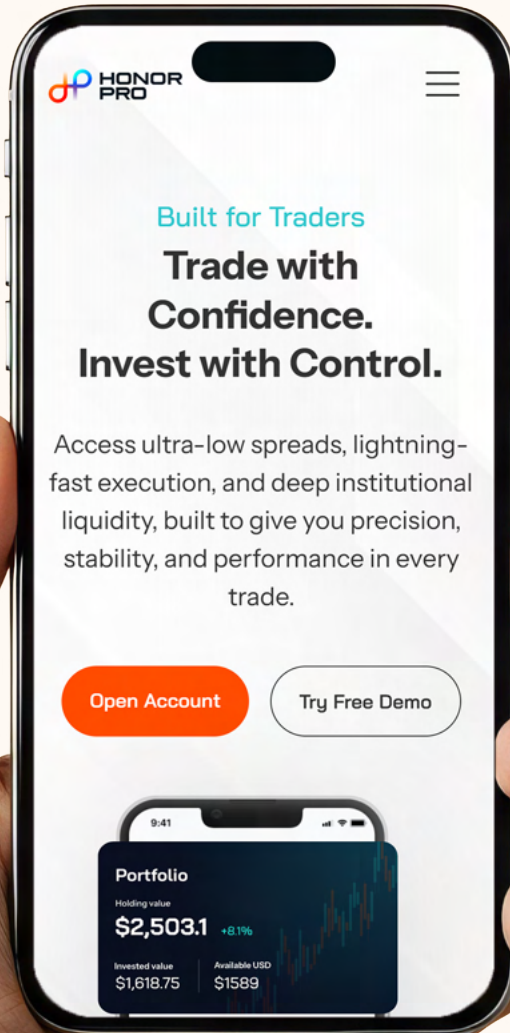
HONOR PRO

Built for Traders

Trade with Confidence. Invest with Control.

Access ultra-low spreads, lightning-fast execution, and deep institutional liquidity, built to give you precision, stability, and performance in every trade.

Open Account

Try Free Demo

9:41

Portfolio

Holding value

$2,503.1 +8.1%

Invested value
$1,618.75

Available USD
$1589